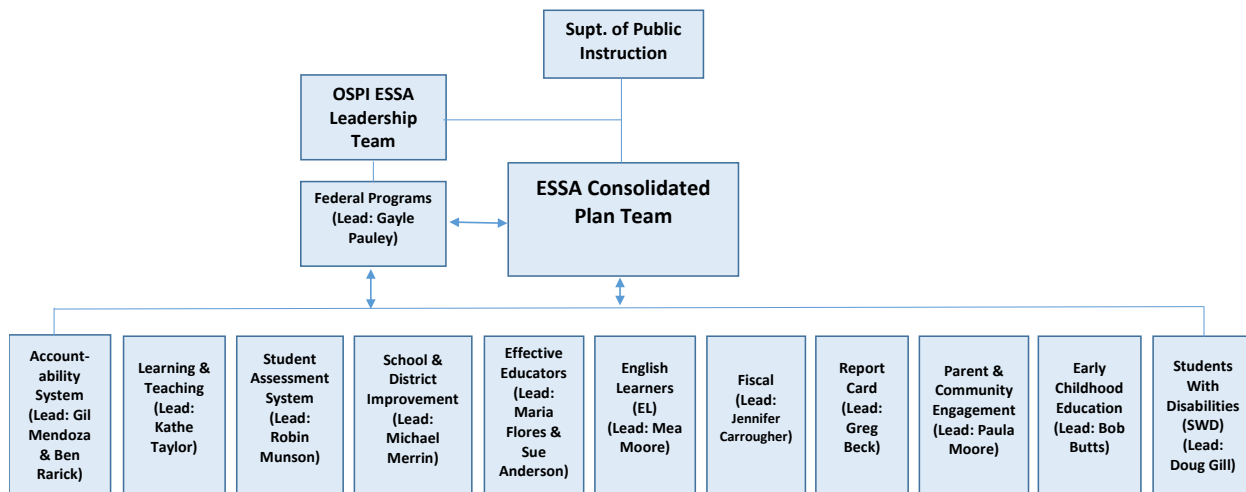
Supt. of Public Instruction

OSPI ESSA Leadership Team

Federal Programs (Lead: Gayle Pauley)

ESSA Consolidated Plan Team

Accountability System (Lead: Gil Mendoza & Ben Rarick)

Learning & Teaching (Lead: Kathe Taylor)

Student Assessment System (Lead: Robin Munson)

School & District Improvement (Lead: Michael Merrin)

Effective Educators (Lead: Maria Flores & Sue Anderson)

English Learners (EL) (Lead: Mea Moore)

Fiscal (Lead: Jennifer Carrougher)

Report Card (Lead: Greg Beck)

Parent & Community Engagement (Lead: Paula Moore)

Early Childhood Education (Lead: Bob Butts)

Students With Disabilities (SWD) (Lead: Doug Gill)